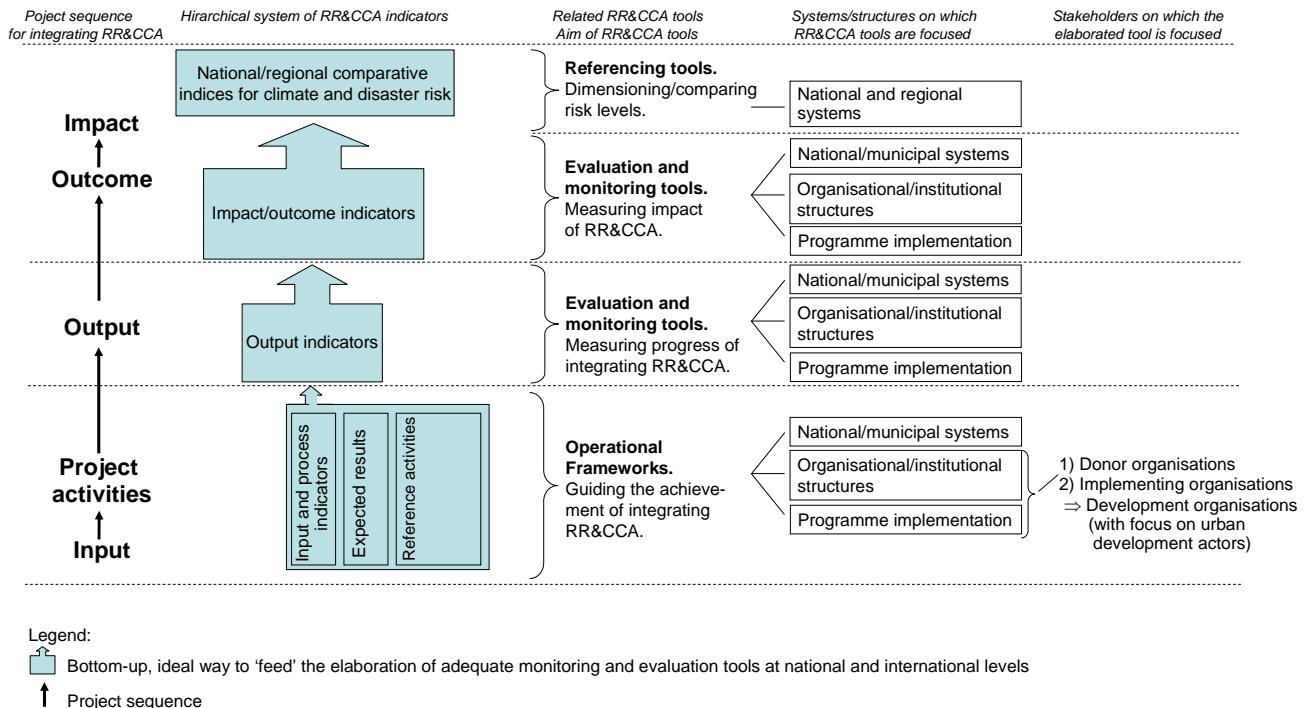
Poject sequence for integrating RR&CCA

Hirarchical system of RR&CCA indicators

Related RR&CCA tools Aim of RR&CCA tools

Systems/structures on which RR&CCA tools are focused

Stakeholders on which the elaborated tool is focused

Impact

Outcome

Output

Project activities

Input

National/regional comparative indices for climate and disaster risk

**Referencing tools.** Dimensioning/comparing risk levels.

National and regional systems

Impact/outcome indicators

**Evaluation and monitoring tools.** Measuring impact of RR&CCA.

National/municipal systems

Organisational/institutional structures

Programme implementation

Output indicators

**Evaluation and monitoring tools.** Measuring progress of integrating RR&CCA.

National/municipal systems

Organisational/institutional structures

Programme implementation

Input and process indicators

Expected results

Reference activities

**Operational Frameworks.** Guiding the achievement of integrating RR&CCA.

National/municipal systems

Organisational/institutional structures

Programme implementation

1) Donor organisations
2) Implementing organisations
⇒ Development organisations (with focus on urban development actors)

Legend:

Bottom-up, ideal way to 'feed' the elaboration of adequate monitoring and evaluation tools at national and international levels

Project sequence